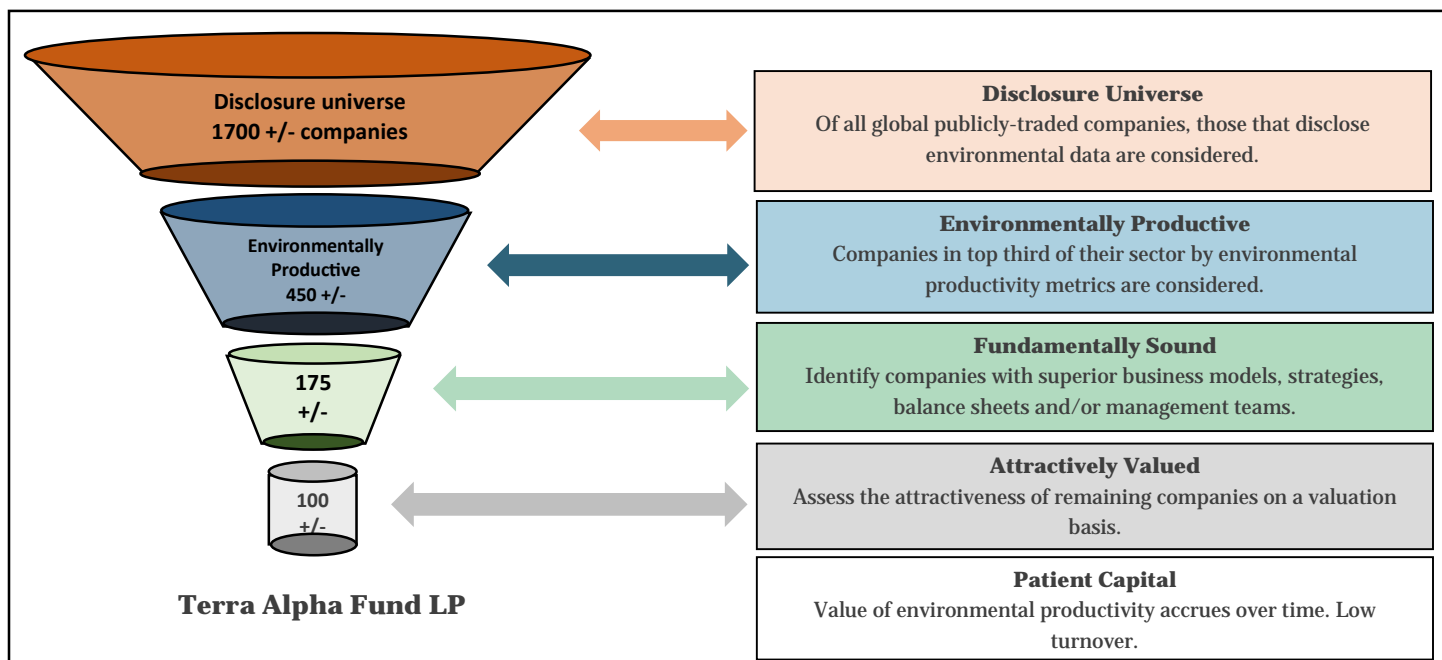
Disclosure universe
1700 +/- companies

Environmentally Productive
450 +/-

175
+/-

100
+/-

Terra Alpha Fund LP

**Disclosure Universe**
Of all global publicly-traded companies, those that disclose environmental data are considered.

**Environmentally Productive**
Companies in top third of their sector by environmental productivity metrics are considered.

**Fundamentally Sound**
Identify companies with superior business models, strategies, balance sheets and/or management teams.

**Attractively Valued**
Assess the attractiveness of remaining companies on a valuation basis.

**Patient Capital**
Value of environmental productivity accrues over time. Low turnover.